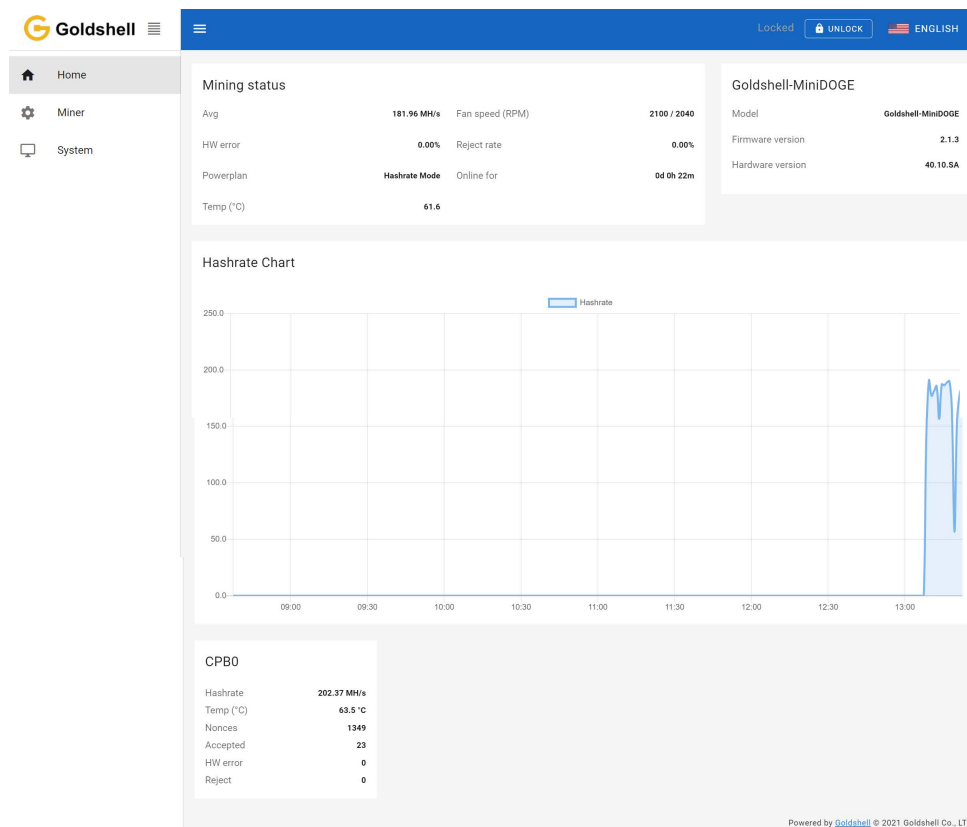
Goldshell

Home
Miner
System

Locked UNLOCK ENGLISH

Mining status

| | | | |
|---|---|---|---|
| Avg | 181.96 MH/s | Fan speed (RPM) | 2100 / 2040 |
| HW error | 0.00% | Reject rate | 0.00% |
| Powerplan | Hashrate Mode | Online for | 0d 0h 22m |
| Temp (°C) | 61.6 | | |

Goldshell-MiniDOGE

| | |
|---|---|
| Model | Goldshell-MiniDOGE |
| Firmware version | 2.1.3 |
| Hardware version | 40.10.SA |

Hashrate Chart

Hashrate

250.0
200.0
150.0
100.0
50.0
0.0
09:00 09:30 10:00 10:30 11:00 11:30 12:00 12:30 13:00

CPB0

| | |
|---|---|
| Hashrate | 202.37 MH/s |
| Temp (°C) | 63.5 °C |
| Nonces | 1349 |
| Accepted | 23 |
| HW error | 0 |
| Reject | 0 |

Powered by Goldshell © 2021 Goldshell Co., LT